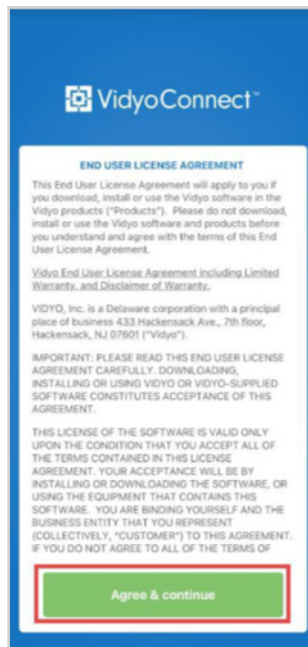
VidyoConnect™

END USER LICENSE AGREEMENT

This End User License Agreement will apply to you if you download, install or use the Vidyo software in the Vidyo products ("Products"). Please do not download, install or use the Vidyo software and products before you understand and agree with the terms of this End User License Agreement.

Vidyo End User License Agreement including Limited Warranty, and Disclaimer of Warranty.

VIDYO, Inc. is a Delaware corporation with a principal place of business 433 Hackensack Ave., 7th floor, Hackensack, NJ 07601 ("Vidyo").

IMPORTANT: PLEASE READ THIS END USER LICENSE AGREEMENT CAREFULLY. DOWNLOADING, INSTALLING OR USING VIDYO OR VIDYO-SUPPLIED SOFTWARE CONSTITUTES ACCEPTANCE OF THIS AGREEMENT.

THIS LICENSE OF THE SOFTWARE IS VALID ONLY UPON THE CONDITION THAT YOU ACCEPT ALL OF THE TERMS CONTAINED IN THIS LICENSE AGREEMENT. YOUR ACCEPTANCE WILL BE BY INSTALLING OR DOWNLOADING THE SOFTWARE, OR USING THE EQUIPMENT THAT CONTAINS THIS SOFTWARE. YOU ARE BINDING YOURSELF AND THE BUSINESS ENTITY THAT YOU REPRESENT (COLLECTIVELY, "CUSTOMER") TO THIS AGREEMENT. IF YOU DO NOT AGREE TO ALL OF THE TERMS OF

Agree & continue